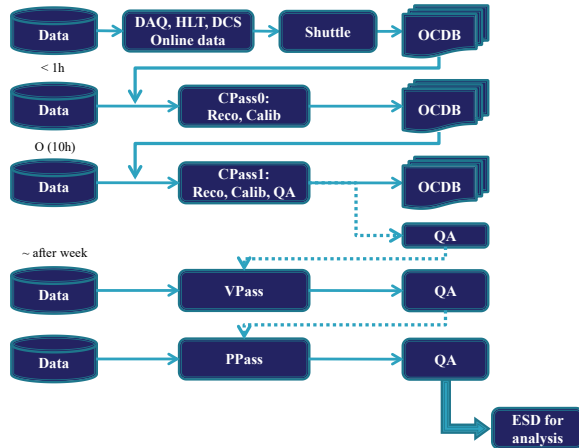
Data

DAQ, HLT, DCS
Online data

Shuttle

OCDB

< 1h

Data

CPass0:
Reco, Calib

OCDB

O (10h)

Data

CPass1:
Reco, Calib, QA

OCDB

QA

~ after week

Data

VPass

QA

Data

PPass

QA

ESD for analysis